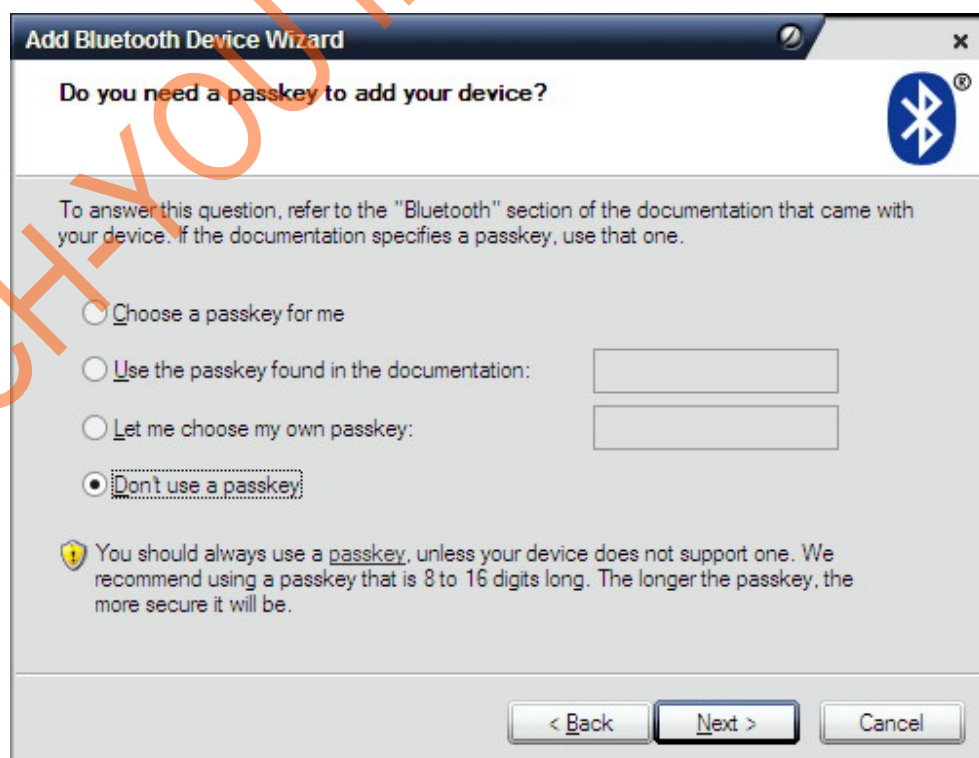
Add Bluetooth Device Wizard

×

Do you need a passkey to add your device?

®

To answer this question, refer to the "Bluetooth" section of the documentation that came with your device. If the documentation specifies a passkey, use that one.

Choose a passkey for me

Use the passkey found in the documentation:

Let me choose my own passkey:

Don't use a passkey

You should always use a passkey, unless your device does not support one. We recommend using a passkey that is 8 to 16 digits long. The longer the passkey, the more secure it will be.

< Back

Next >

Cancel

CH-YOU